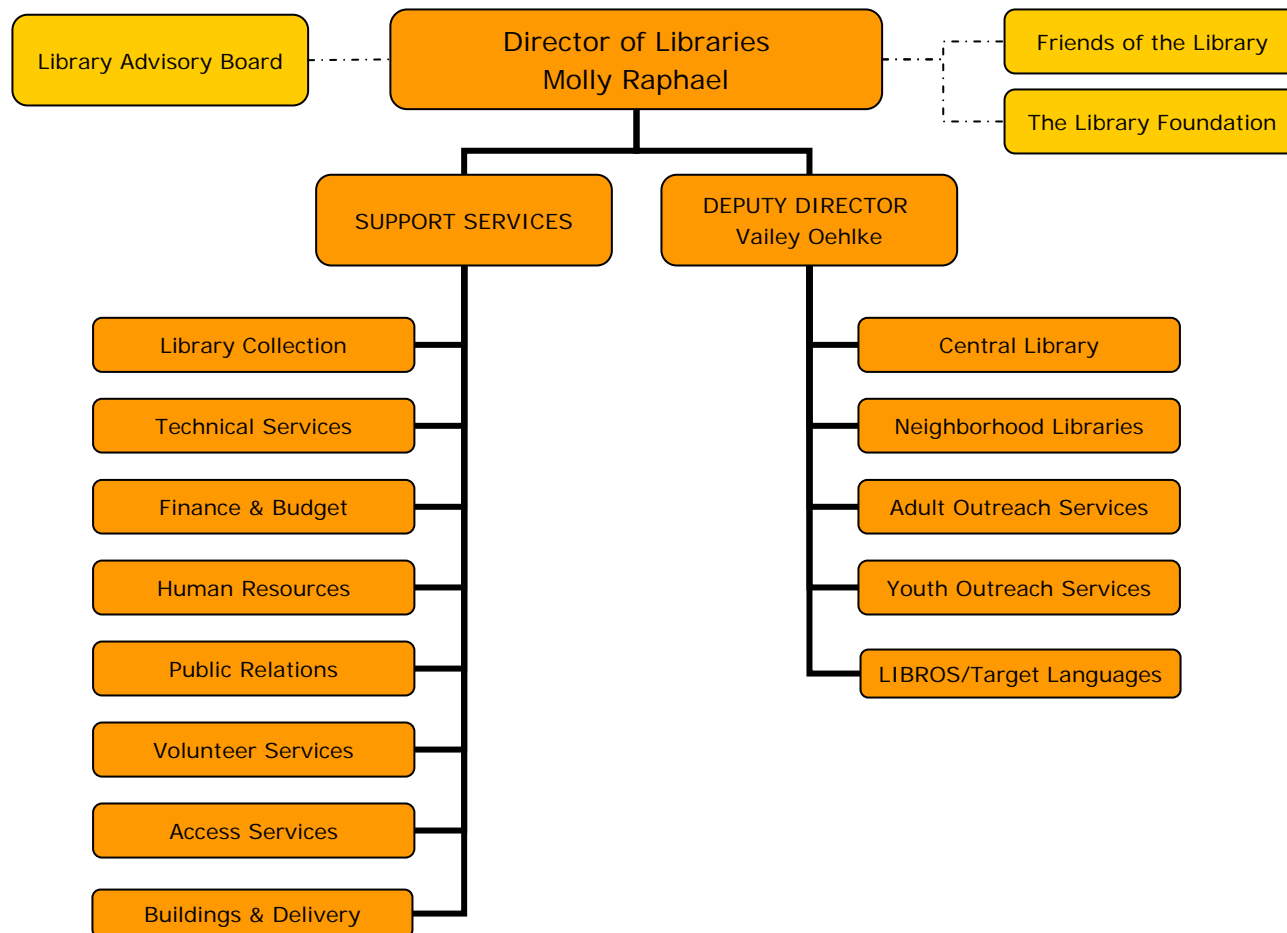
Library Advisory Board

Director of Libraries
Molly Raphael

Friends of the Library

The Library Foundation

SUPPORT SERVICES

DEPUTY DIRECTOR
Vailey Oehlke

Library Collection

Technical Services

Finance & Budget

Human Resources

Public Relations

Volunteer Services

Access Services

Buildings & Delivery

Central Library

Neighborhood Libraries

Adult Outreach Services

Youth Outreach Services

LIBROS/Target Languages